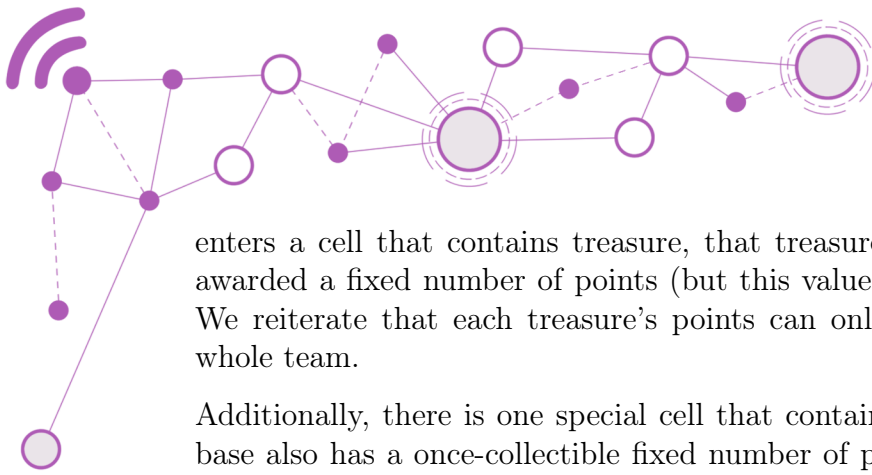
enters a cell that contains treasure, that treasure awarded a fixed number of points (but this value We reiterate that each treasure's points can onl whole team.

Additionally, there is one special cell that contain base also has a once-collectible fixed number of p